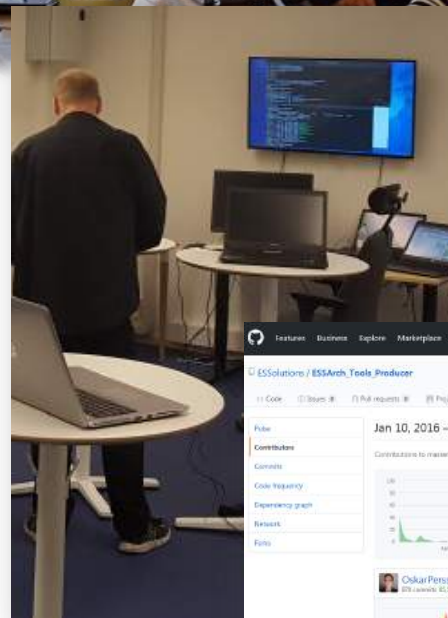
Features Business Explore Marketplace

ESSolutions / ESSArch_Tools_Producer

Code Issues Pull requests Projects

Pulse
Contributors
Commits
Code frequency
Dependency graph
Network
Forks

Jan 10, 2016 –

Contributions to master

OskarPers
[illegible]